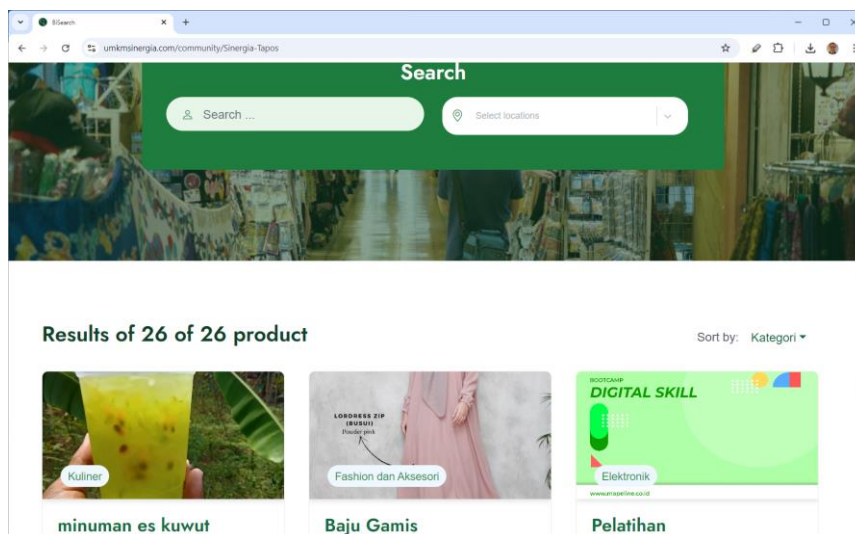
BiSearch

umkmsinergia.com/community/Sinergia-Tapos

Search

Search ...

Select locations

Results of 26 of 26 product

Sort by: Kategori

LORDRESS ZIP (BUSUI)
Powder pink

BOOTCAMP
DIGITAL SKILL

Kuliner

Fashion dan Aksesori

Elektronik

minuman es kuwut

Baju Gamis

Pelatihan